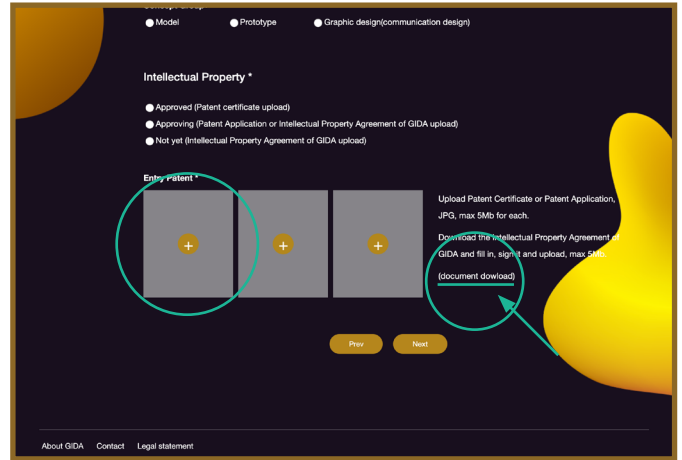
Model
Prototype
Graphic design(communication design)

Intellectual Property *

Approved (Patent certificate upload)
Approving (Patent Application or Intellectual Property Agreement of GIDA upload)
Not yet (Intellectual Property Agreement of GIDA upload)

Entry Patent *

+
+
+

Upload Patent Certificate or Patent Application, JPG, max 5Mb for each.

Download the Intellectual Property Agreement of GIDA and fill in, sign and upload, max 5Mb.

(document dowload)

Prev
Next

About GIDA
Contact
Legal statement